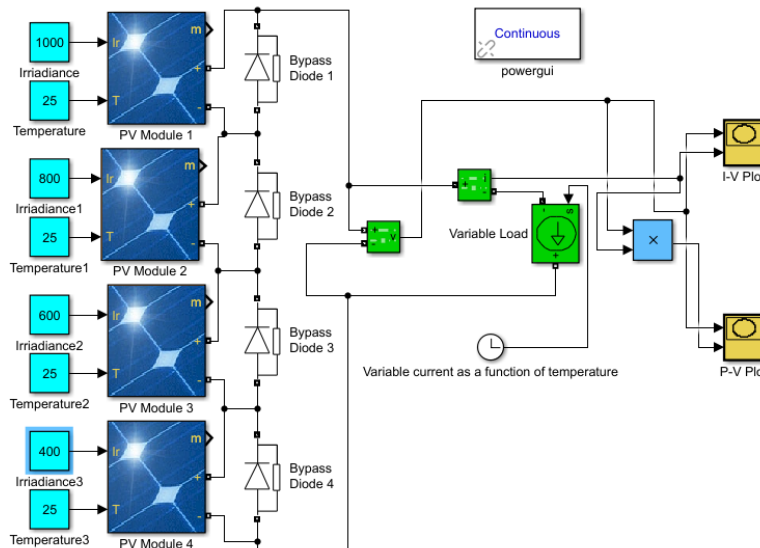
1000
Irriadiance
Ir
m
+
T
-
25
Temperature
PV Module 1
Bypass Diode 1
800
Irriadiance1
Ir
m
+
T
-
25
Temperature1
PV Module 2
Bypass Diode 2
600
Irriadiance2
Ir
m
+
T
-
25
Temperature2
PV Module 3
Bypass Diode 3
400
Irriadiance3
Ir
m
+
T
-
25
Temperature3
PV Module 4
Bypass Diode 4
Continuous
powergui
Variable Load
+
s
-
×
Variable current as a function of temperature
I-V Plo
P-V Plo